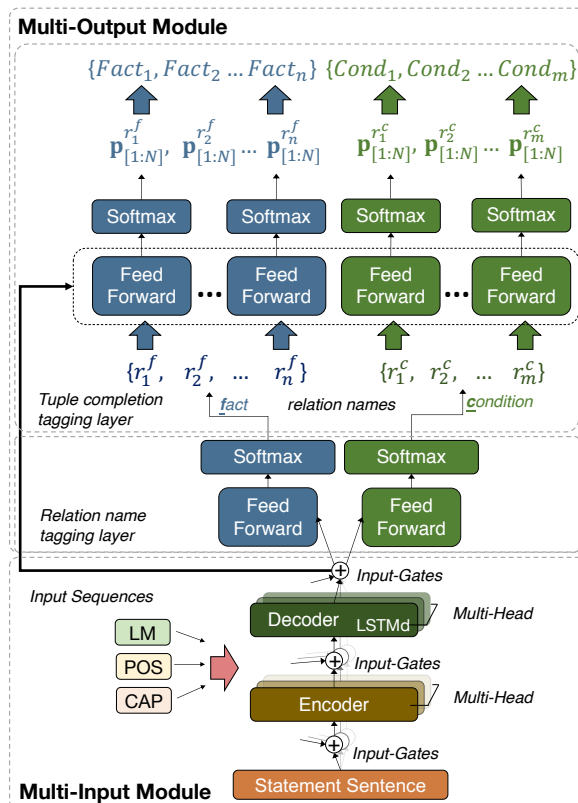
Multi-Output Module

$\{Fact_1, Fact_2 \dots Fact_n\}$ $\{Cond_1, Cond_2 \dots Cond_m\}$

$\mathbf{p}_{[1:N]}^{r_1^f}$, $\mathbf{p}_{[1:N]}^{r_2^f}$ ... $\mathbf{p}_{[1:N]}^{r_n^f}$ $\mathbf{p}_{[1:N]}^{r_1^c}$, $\mathbf{p}_{[1:N]}^{r_2^c}$ ... $\mathbf{p}_{[1:N]}^{r_m^c}$

Softmax Softmax Softmax Softmax

Feed Forward ... Feed Forward Feed Forward ... Feed Forward

$\{r_1^f,\ r_2^f,\ \dots\ r_n^f\}$ $\{r_1^c,\ r_2^c,\ \dots\ r_m^c\}$

Tuple completion tagging layer

fact relation names condition

Softmax Softmax

Feed Forward Feed Forward

Relation name tagging layer

Input-Gates

Input Sequences

Decoder LSTMd Multi-Head

LM

POS

CAP

Input-Gates

Encoder Multi-Head

Input-Gates

Multi-Input Module

Statement Sentence